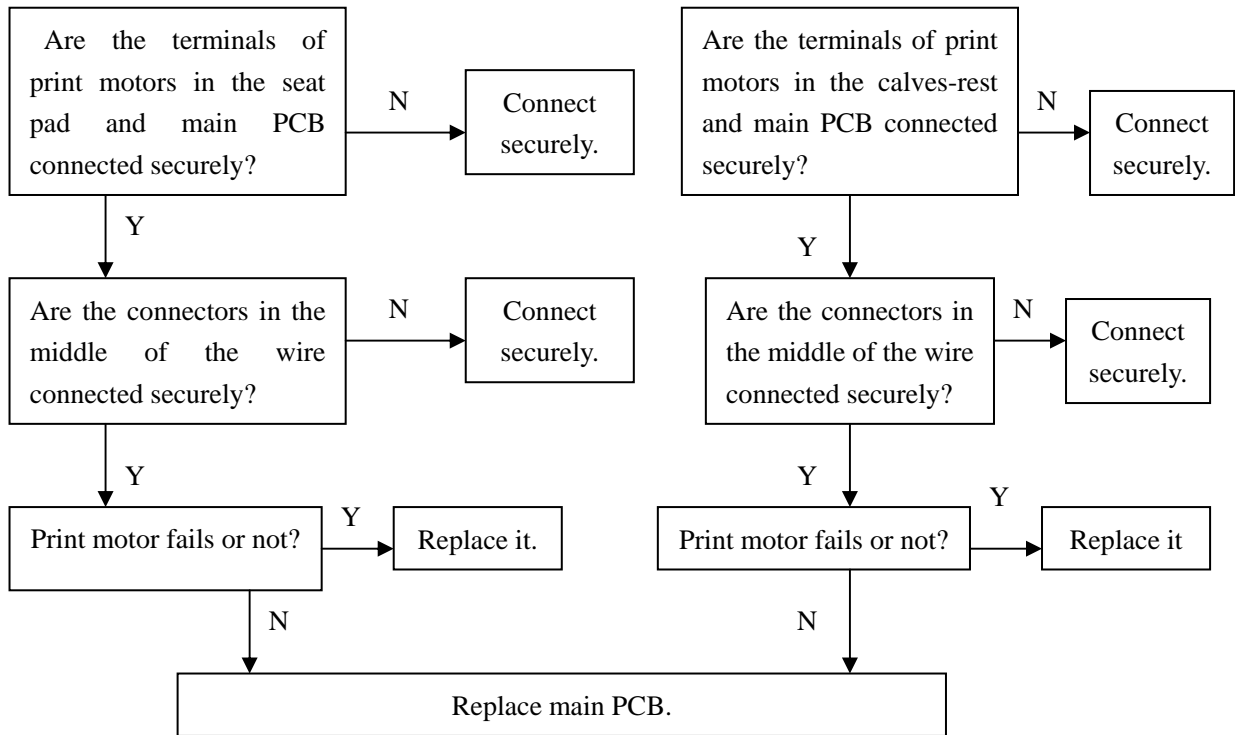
Are the terminals of print motors in the seat pad and main PCB connected securely?

N

Connect securely.

Y

Are the connectors in the middle of the wire connected securely?

N

Connect securely.

Y

Print motor fails or not?

Y

Replace it.

N

Are the terminals of print motors in the calves-rest and main PCB connected securely?

N

Connect securely.

Y

Are the connectors in the middle of the wire connected securely?

N

Connect securely.

Y

Print motor fails or not?

Y

Replace it

N

Replace main PCB.